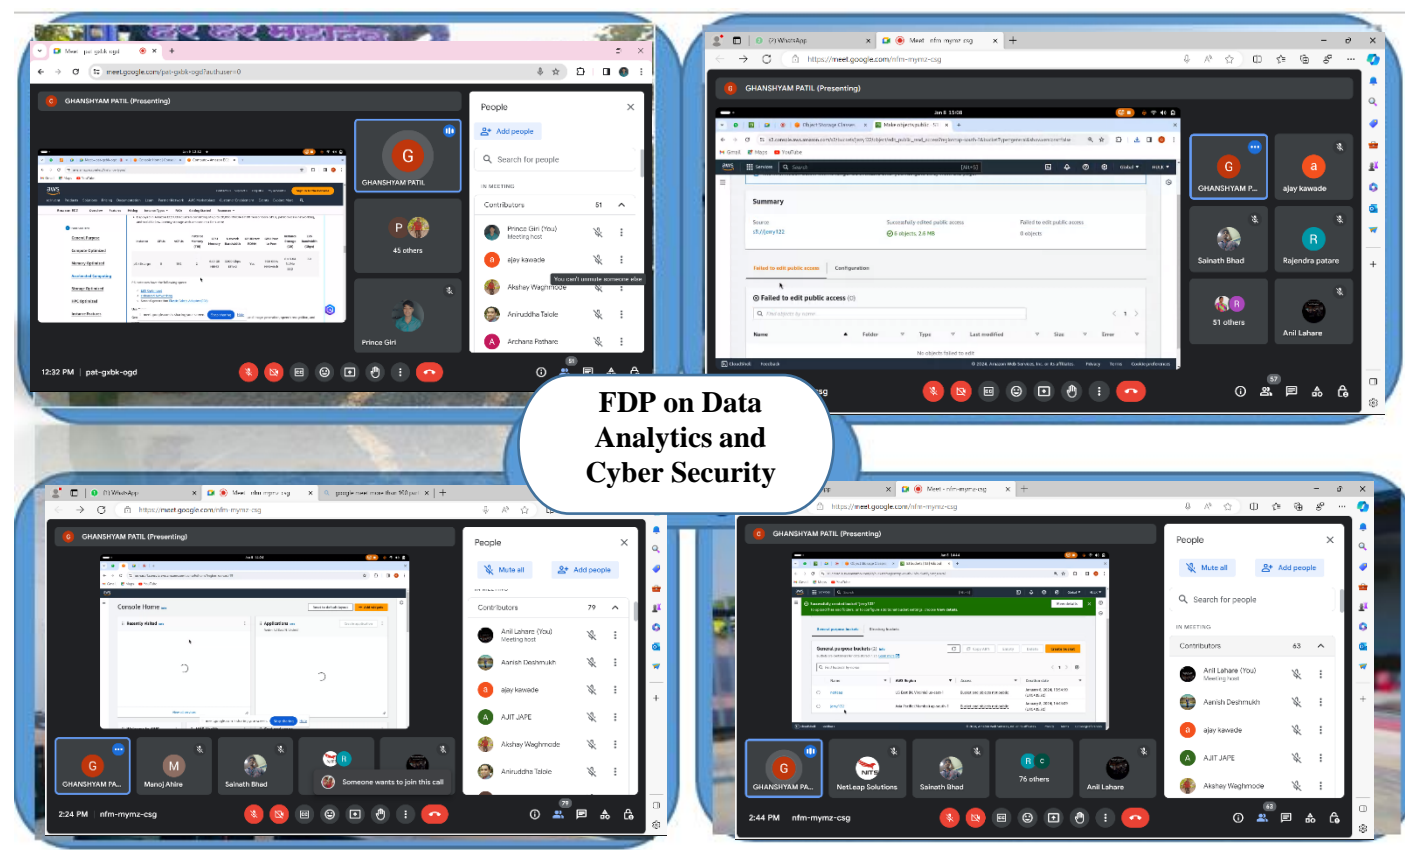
Meet - pat-gxbk-ogd

meet.google.com/pat-gxbk-ogd?authuser=0

GHANSHYAM PATIL (Presenting)

GHANSHYAM PATIL

45 others

Prince Giri

People

Add people

Search for people

IN MEETING

Contributors 51

Prince Giri (You) Meeting host

ajay kawade

You can't unmute someone else

Akshay Waghmode

Aniruddha Talole

Archana Pathare

12:32 PM | pat-gxbk-ogd

(1) WhatsApp

Meet - nfm-mymz-csg

https://meet.google.com/nfm-mymz-csg

GHANSHYAM PATIL (Presenting)

Summary

Failed to edit public access

Configuration

Failed to edit public access

GHANSHYAM P...

ajay kawade

Sainath Bhad

Rajendra patare

51 others

Anil Lahare

FDP on Data Analytics and Cyber Security

(1) WhatsApp

Meet - nfm-mymz-csg

https://meet.google.com/nfm-mymz-csg

GHANSHYAM PATIL (Presenting)

Console Home

Recently visited

Applications

People

Mute all

Add people

Contributors 79

Anil Lahare (You) Meeting host

Aanish Deshmukh

ajay kawade

AJIT JAPE

Akshay Waghmode

Aniruddha Talole

GHANSHYAM PA...

Manoj Ahire

Sainath Bhad

Someone wants to join this call

2:24 PM | nfm-mymz-csg

Meet - nfm-mymz-csg

https://meet.google.com/nfm-mymz-csg

GHANSHYAM PATIL (Presenting)

People

Mute all

Add people

Search for people

IN MEETING

Contributors 63

Anil Lahare (You) Meeting host

Aanish Deshmukh

ajay kawade

AJIT JAPE

Akshay Waghmode

GHANSHYAM PA...

NetLeap Solutions

Sainath Bhad

76 others

Anil Lahare

2:44 PM | nfm-mymz-csg